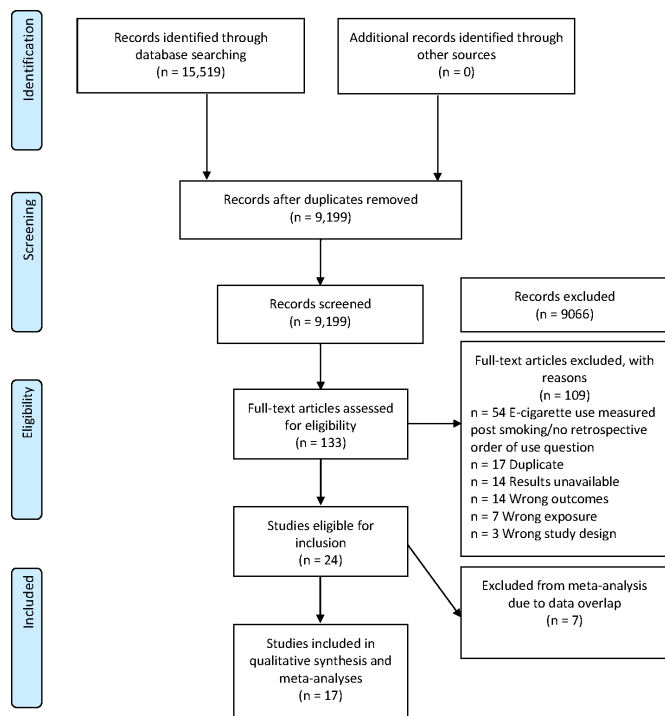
Identification

Records identified through database searching
(n = 15,519)

Additional records identified through other sources
(n = 0)

Screening

Records after duplicates removed
(n = 9,199)

Records screened
(n = 9,199)

Records excluded
(n = 9066)

Eligibility

Full-text articles assessed for eligibility
(n = 133)

Full-text articles excluded, with reasons
(n = 109)
n = 54 E-cigarette use measured post smoking/no retrospective order of use question
n = 17 Duplicate
n = 14 Results unavailable
n = 14 Wrong outcomes
n = 7 Wrong exposure
n = 3 Wrong study design

Studies eligible for inclusion
(n = 24)

Included

Excluded from meta-analysis due to data overlap
(n = 7)

Studies included in qualitative synthesis and meta-analyses
(n = 17)